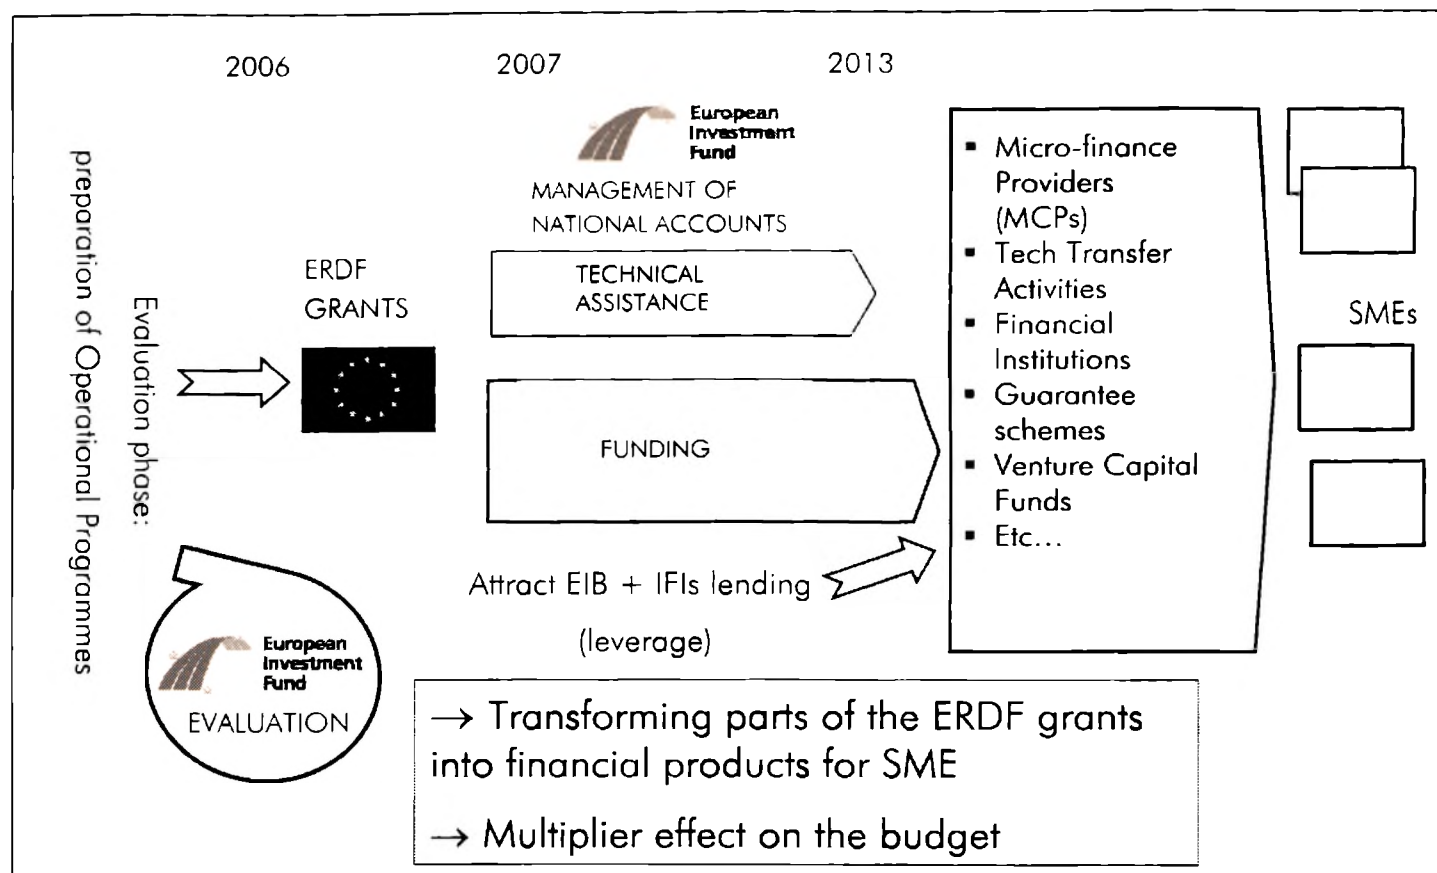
2006 2007 2013

preparation of Operational Programmes

Evaluation phase:

ERDF GRANTS

European Investment Fund

MANAGEMENT OF NATIONAL ACCOUNTS

TECHNICAL ASSISTANCE

FUNDING

Attract EIB + IFIs lending

(leverage)

European Investment Fund

EVALUATION

- Micro-finance Providers (MCPs)
- Tech Transfer Activities
- Financial Institutions
- Guarantee schemes
- Venture Capital Funds
- Etc…

SMEs

→ Transforming parts of the ERDF grants into financial products for SME

→ Multiplier effect on the budget